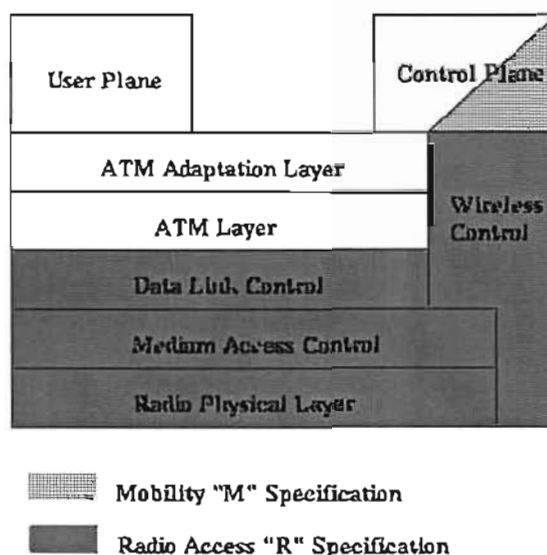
User Plane

Control Plane

ATM Adaptation Layer

ATM Layer

Wireless Control

Data Link Control

Medium Access Control

Radio Physical Layer

Mobility "M" Specification

Radio Access "R" Specification